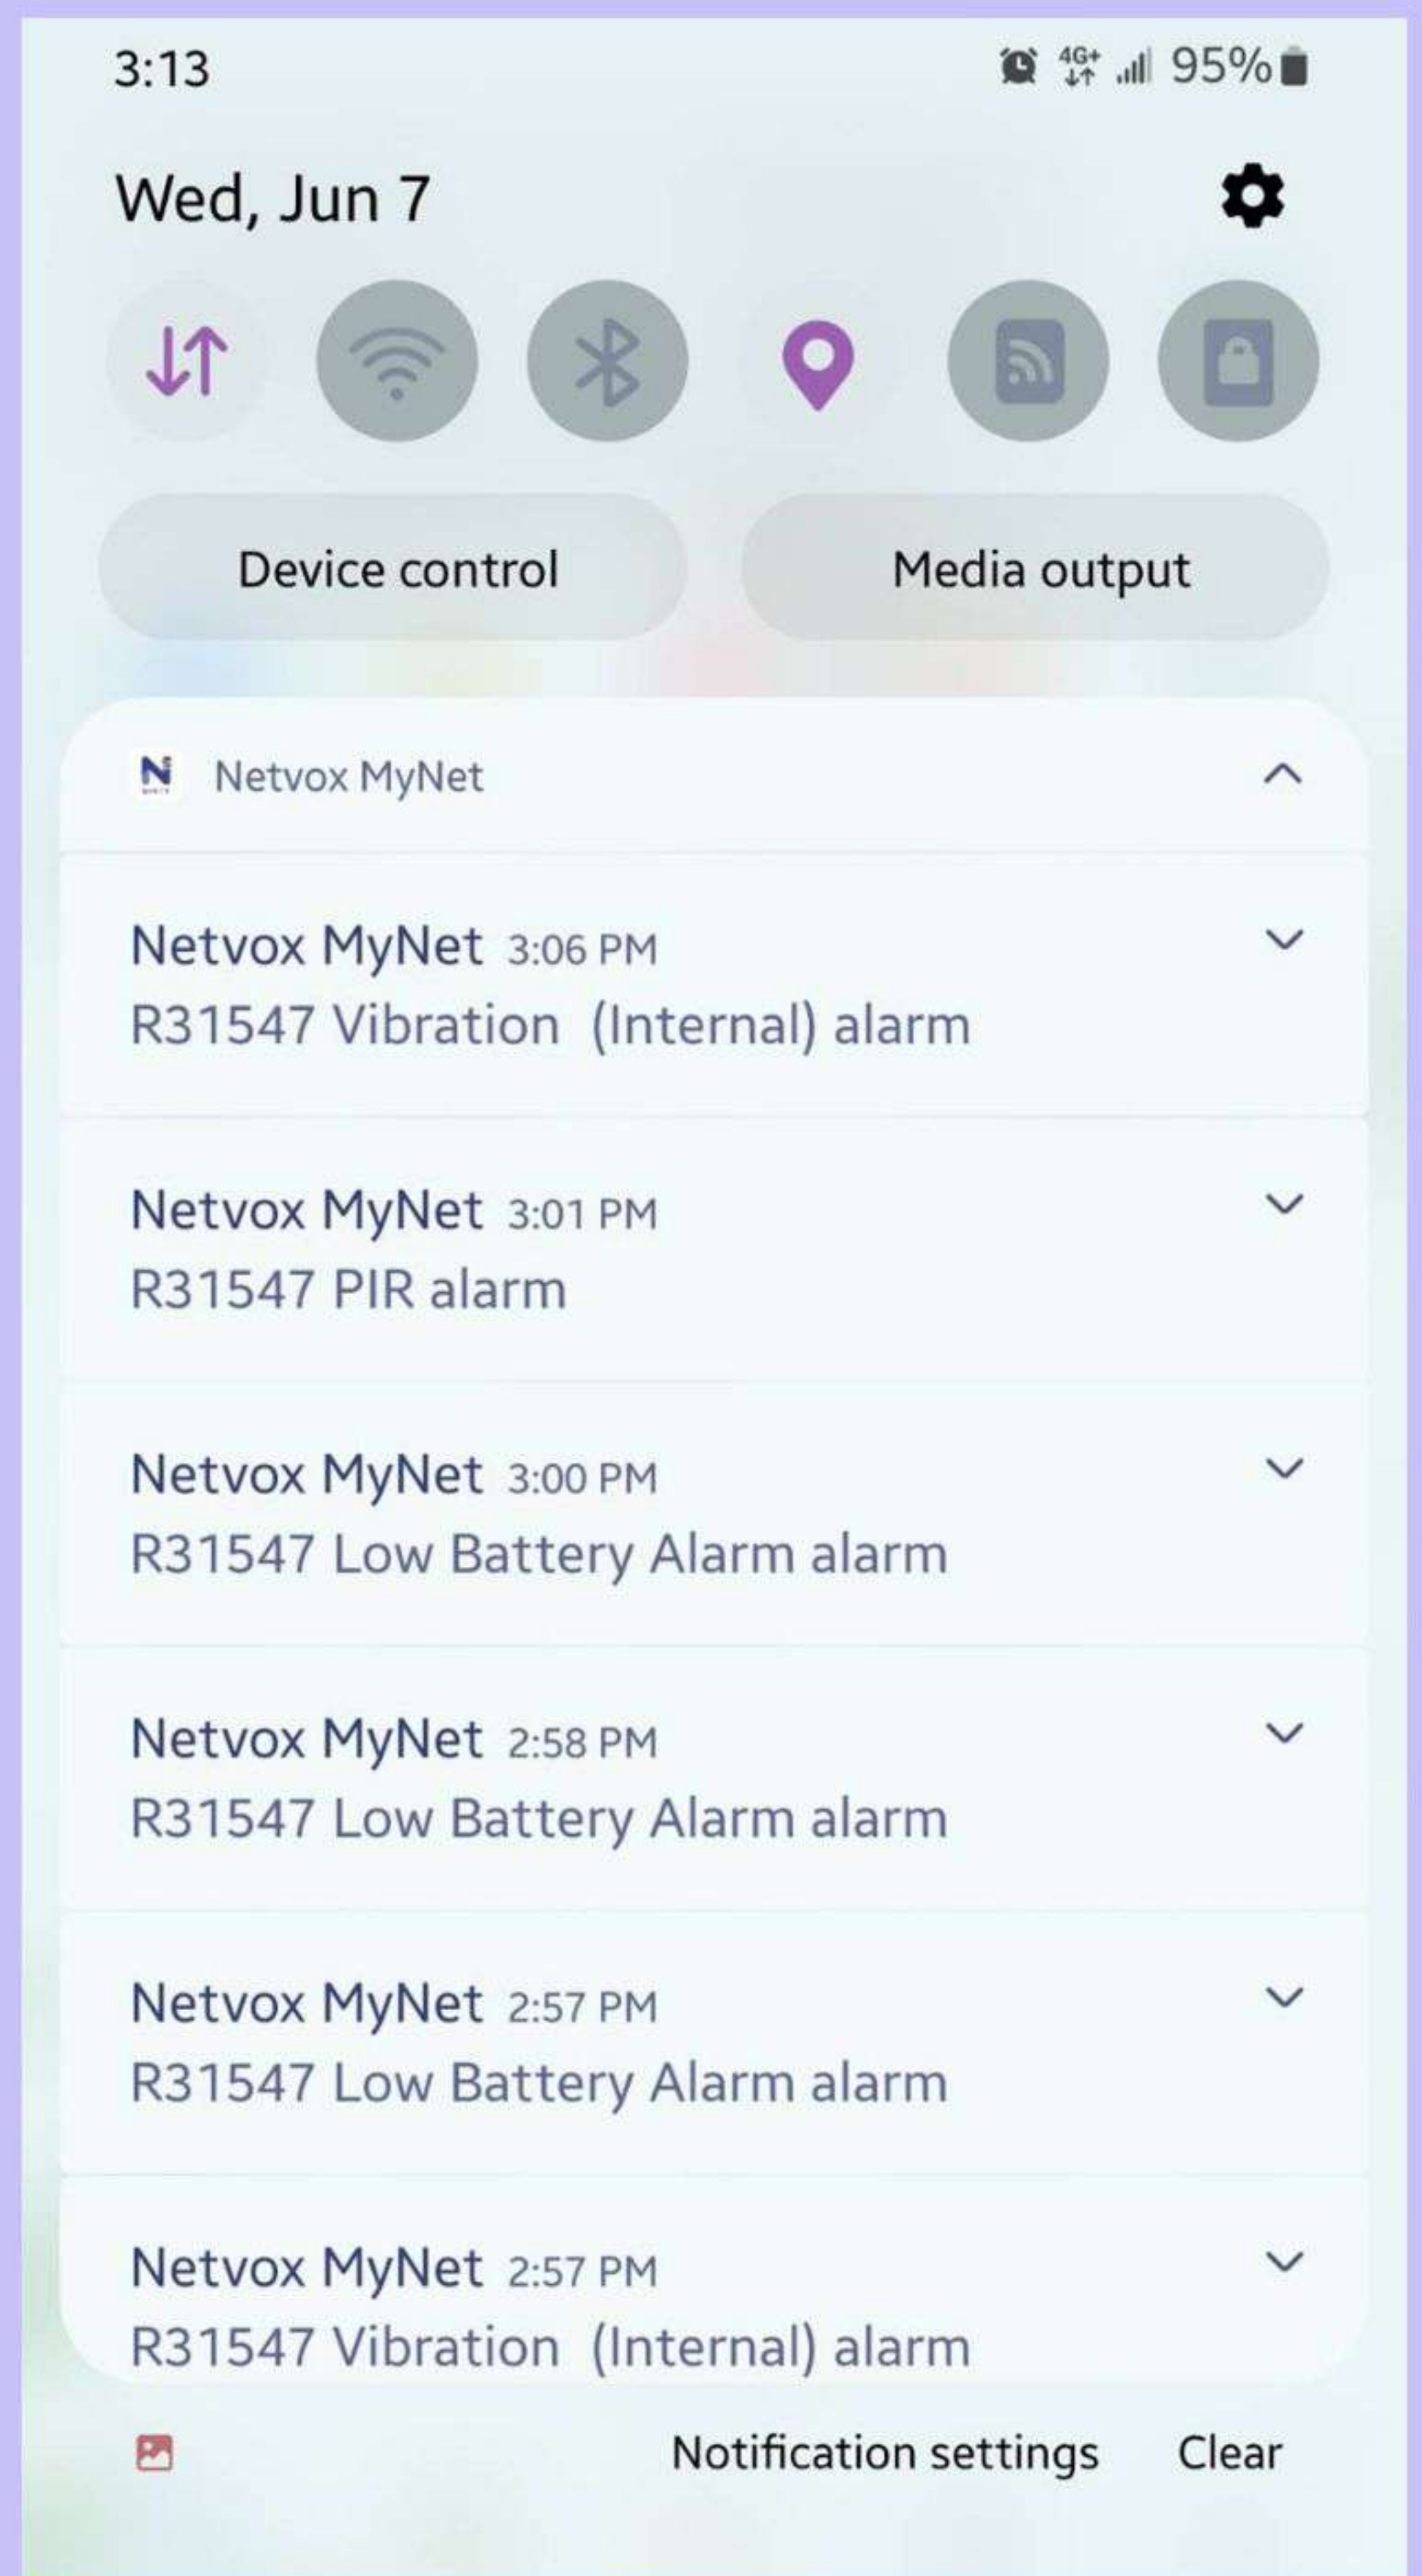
3:13 4G+ 95%

Wed, Jun 7

Device control

Media output

Netvox MyNet

Netvox MyNet 3:06 PM
R31547 Vibration (Internal) alarm

Netvox MyNet 3:01 PM
R31547 PIR alarm

Netvox MyNet 3:00 PM
R31547 Low Battery Alarm alarm

Netvox MyNet 2:58 PM
R31547 Low Battery Alarm alarm

Netvox MyNet 2:57 PM
R31547 Low Battery Alarm alarm

Netvox MyNet 2:57 PM
R31547 Vibration (Internal) alarm

Notification settings Clear